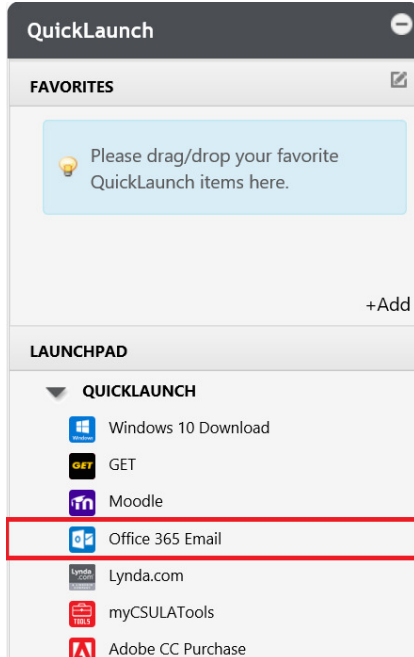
QuickLaunch

FAVORITES

Please drag/drop your favorite QuickLaunch items here.

+Add

LAUNCHPAD

QUICKLAUNCH

Windows

Windows 10 Download

GET

GET

Moodle

Office 365 Email

Lynda.com

Lynda.com

TOOLS

myCSULATools

Adobe CC Purchase